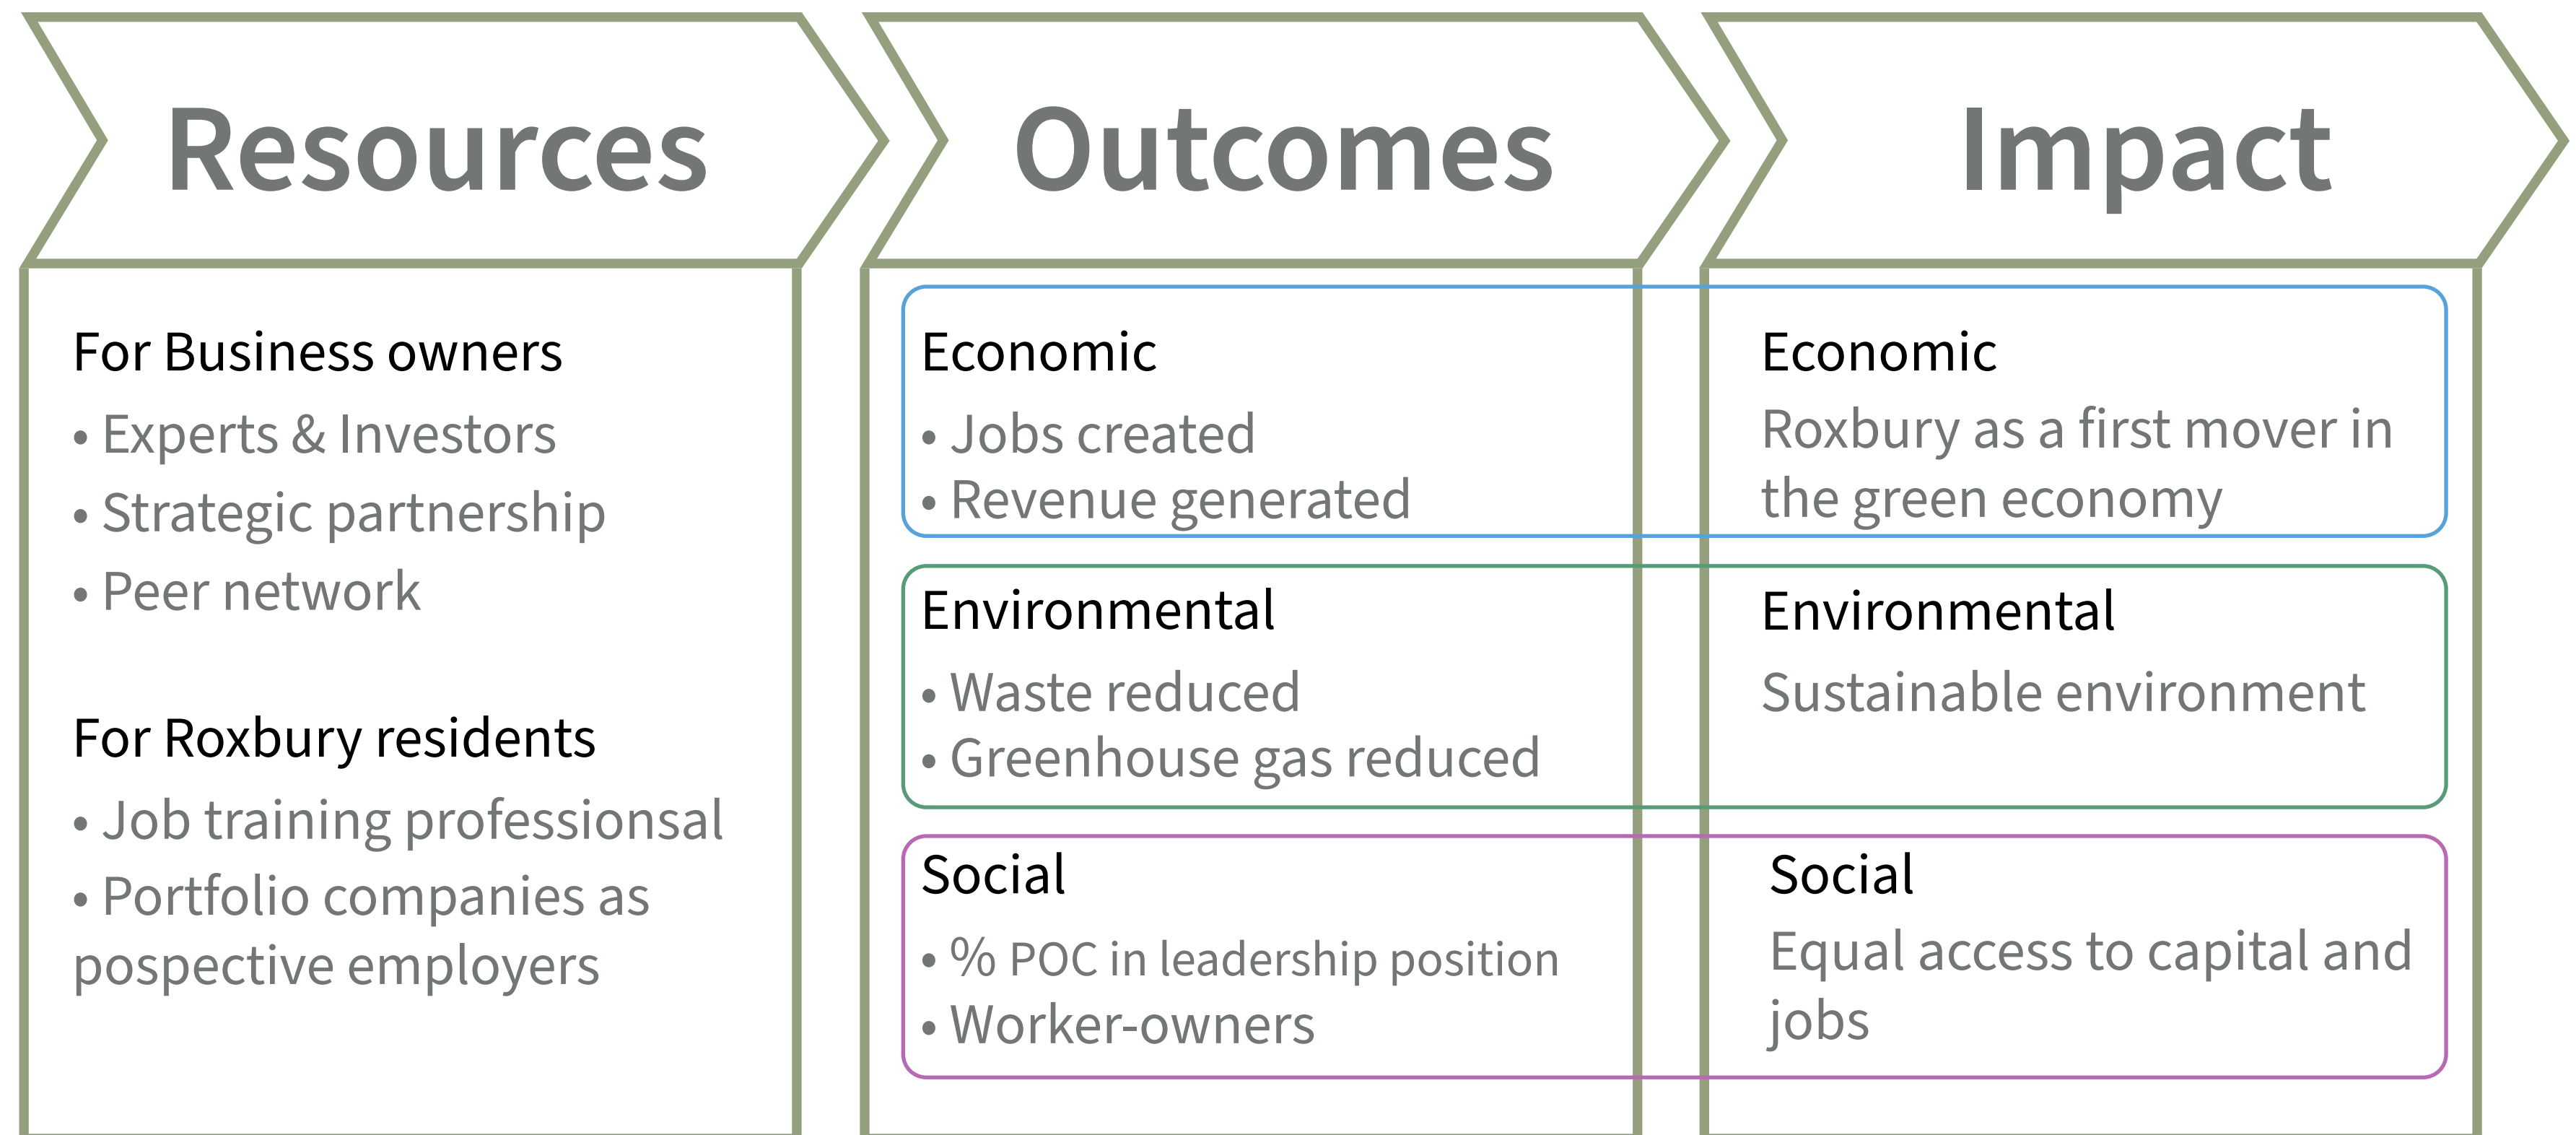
Resources

For Business owners

• Experts & Investors
• Strategic partnership
• Peer network

For Roxbury residents

• Job training professionsal
• Portfolio companies as pospective employers

Outcomes

Economic

• Jobs created
• Revenue generated

Environmental

• Waste reduced
• Greenhouse gas reduced

Social

• % POC in leadership position
• Worker-owners

Impact

Economic

Roxbury as a first mover in the green economy

Environmental

Sustainable environment

Social

Equal access to capital and jobs